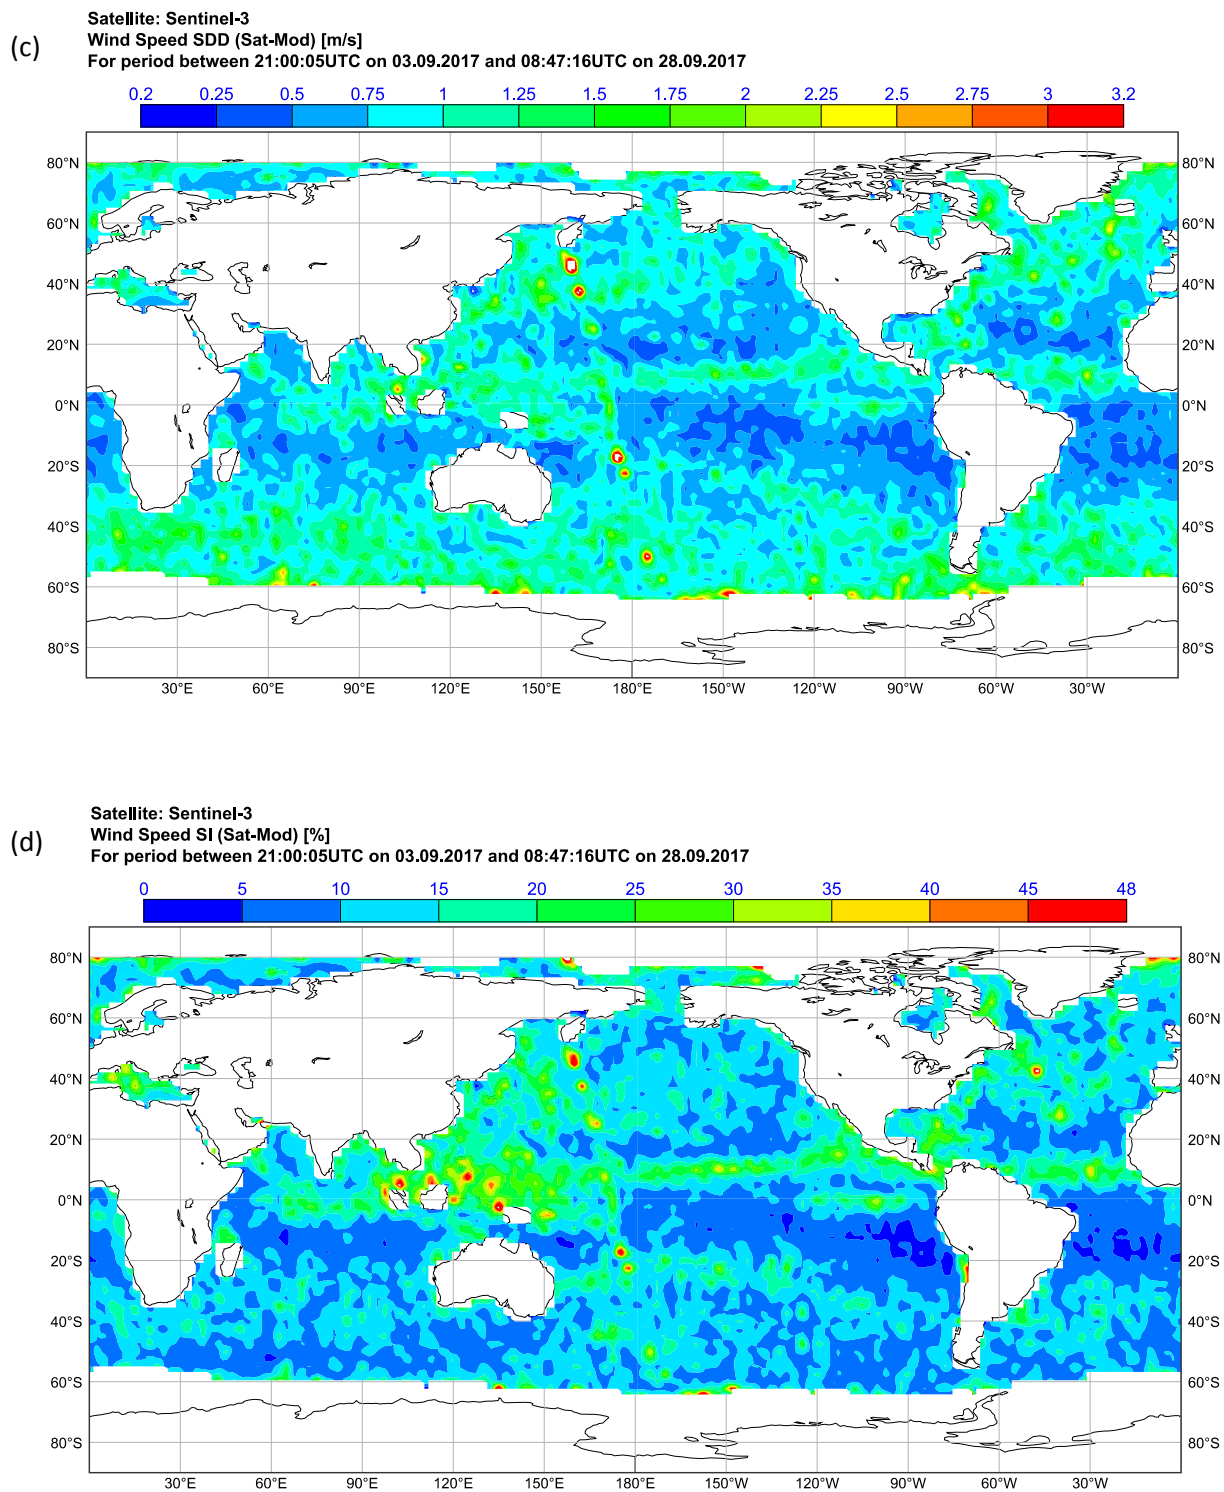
(c)
Satellite: Sentinel-3
Wind Speed SDD (Sat-Mod) [m/s]
For period between 21:00:05UTC on 03.09.2017 and 08:47:16UTC on 28.09.2017

0.2 0.25 0.5 0.75 1 1.25 1.5 1.75 2 2.25 2.5 2.75 3 3.2

80°N 60°N 40°N 20°N 0°N 20°S 40°S 60°S 80°S

30°E 60°E 90°E 120°E 150°E 180°E 150°W 120°W 90°W 60°W 30°W

(d)
Satellite: Sentinel-3
Wind Speed SI (Sat-Mod) [%]
For period between 21:00:05UTC on 03.09.2017 and 08:47:16UTC on 28.09.2017

0 5 10 15 20 25 30 35 40 45 48

80°N 60°N 40°N 20°N 0°N 20°S 40°S 60°S 80°S

30°E 60°E 90°E 120°E 150°E 180°E 150°W 120°W 90°W 60°W 30°W